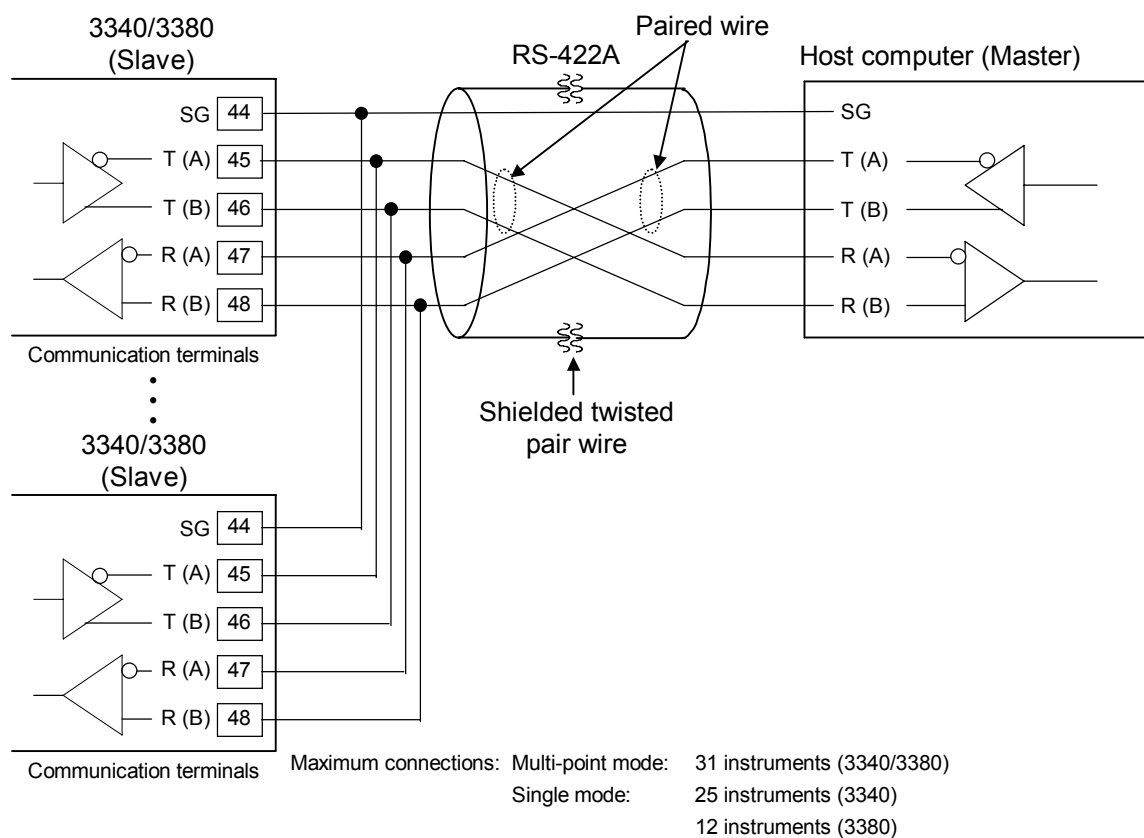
3340/3380
(Slave)

RS-422A

Paired wire

Host computer (Master)

SG 44
T (A) 45
T (B) 46
R (A) 47
R (B) 48

SG
T (A)
T (B)
R (A)
R (B)

Communication terminals

Shielded twisted pair wire

3340/3380
(Slave)

SG 44
T (A) 45
T (B) 46
R (A) 47
R (B) 48

Communication terminals

Maximum connections: Multi-point mode: 31 instruments (3340/3380)
Single mode: 25 instruments (3340)
12 instruments (3380)